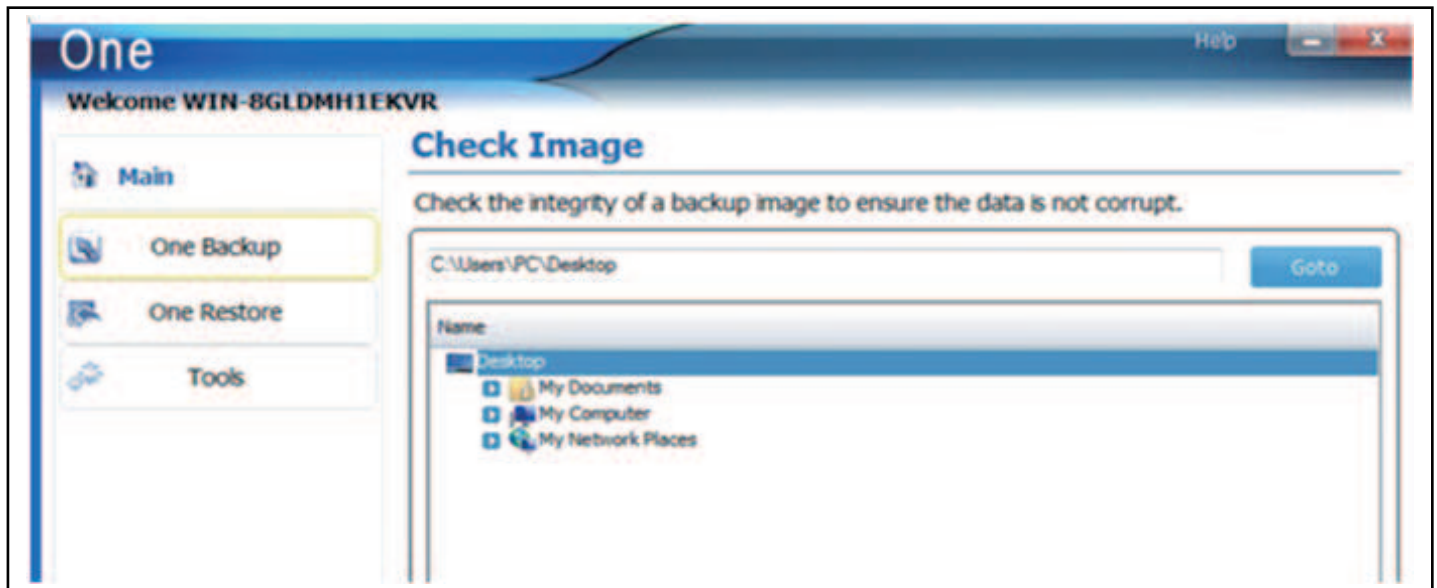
One

Help

Welcome WIN-8GLDMH1EKVR

Main

One Backup

One Restore

Tools

Check Image

Check the integrity of a backup image to ensure the data is not corrupt.

C:\Users\PC\Desktop

Goto

Name

Desktop

My Documents

My Computer

My Network Places